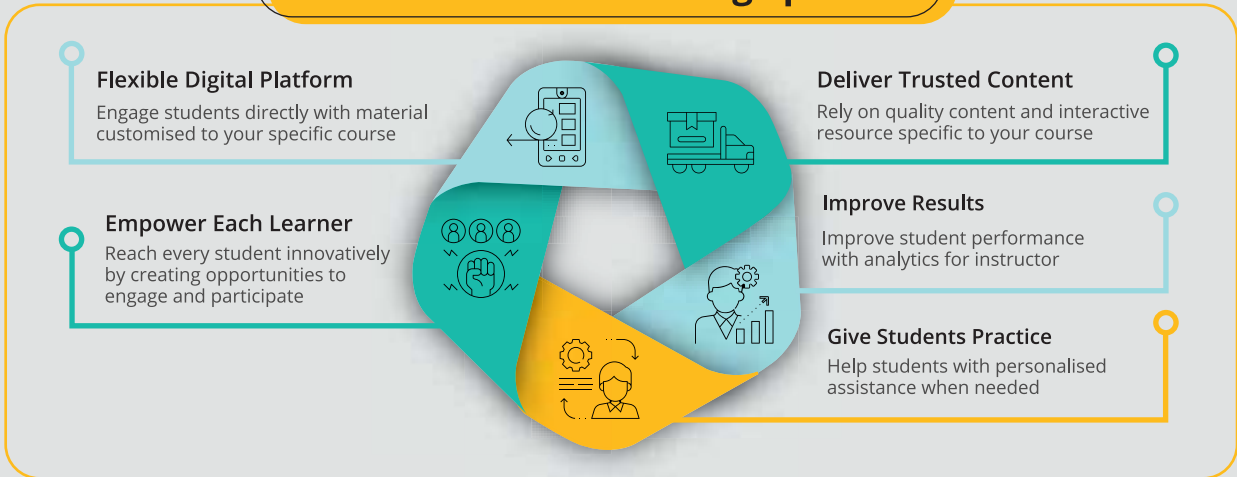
Flexible Digital Platform
Engage students directly with material customised to your specific course

Deliver Trusted Content
Rely on quality content and interactive resource specific to your course

Empower Each Learner
Reach every student innovatively by creating opportunities to engage and participate

Improve Results
Improve student performance with analytics for instructor

Give Students Practice
Help students with personalised assistance when needed